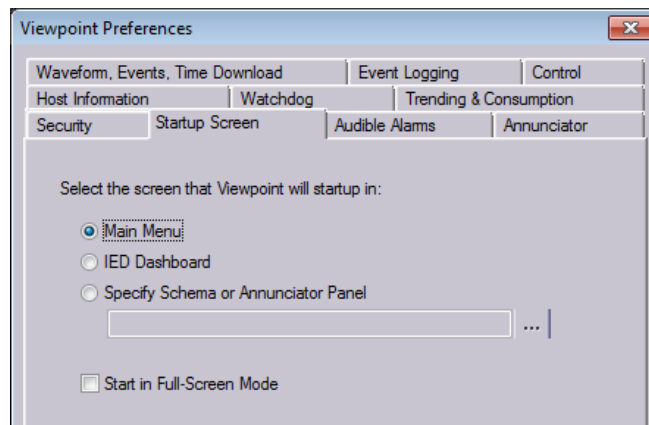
Viewpoint Preferences

Waveform, Events, Time Download | Event Logging | Control
Host Information | Watchdog | Trending & Consumption
Security | Startup Screen | Audible Alarms | Annunciator

Select the screen that Viewpoint will startup in:

Main Menu
IED Dashboard
Specify Schema or Annunciator Panel

...

Start in Full-Screen Mode